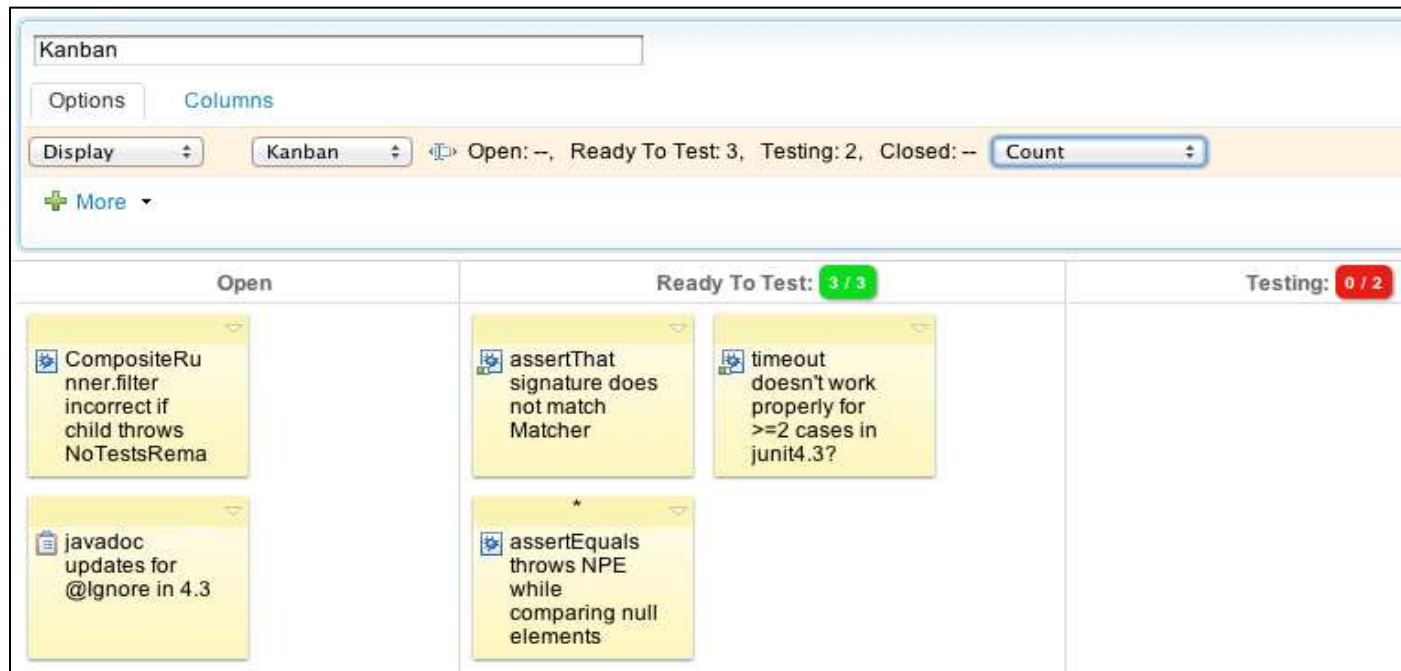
Kanban

Options Columns

Display ÷ Kanban ÷ Open: --, Ready To Test: 3, Testing: 2, Closed: -- Count ÷

More ▾

Open

Ready To Test: 3 / 3

Testing: 0 / 2

CompositeRunner.filter incorrect if child throws NoTestsRema

assertThat signature does not match Matcher

timeout doesn't work properly for >=2 cases in junit4.3?

javadoc updates for @Ignore in 4.3

*

assertEquals throws NPE while comparing null elements